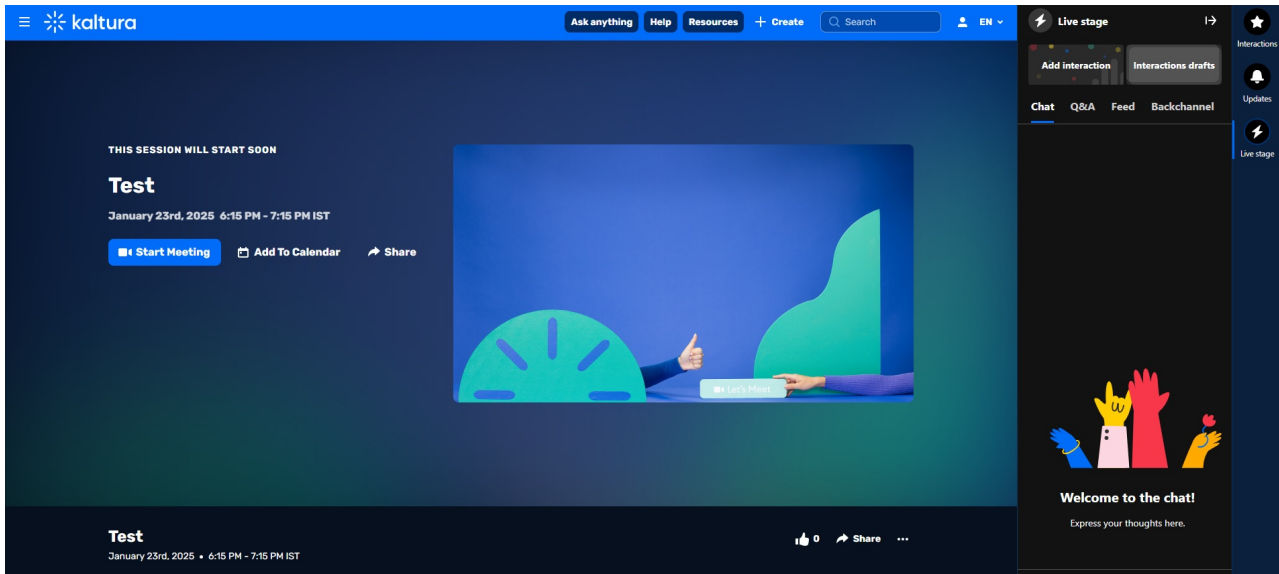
kaltura

Ask anything Help Resources + Create Search EN

Live stage

Interactions

Add interaction Interactions drafts

Updates

Chat Q&A Feed Backchannel

Live stage

THIS SESSION WILL START SOON

Test

January 23rd, 2025 6:15 PM - 7:15 PM IST

Start Meeting Add To Calendar Share

Let's Meet

Welcome to the chat!

Express your thoughts here.

Test

January 23rd, 2025 • 6:15 PM - 7:15 PM IST

0 Share ...